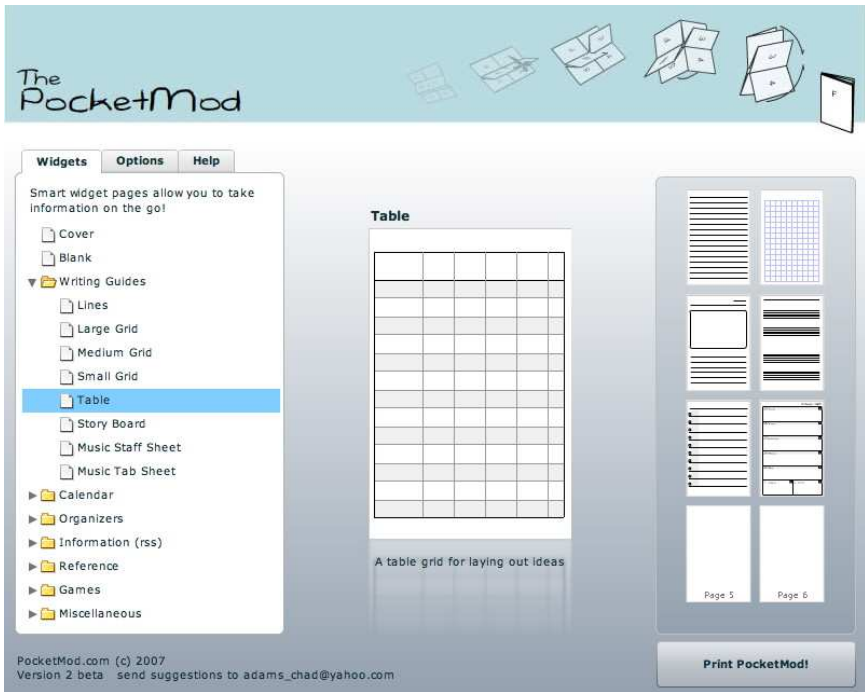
The PocketMod

F

Widgets Options Help

Smart widget pages allow you to take information on the go!

Cover
Blank
Writing Guides
Lines
Large Grid
Medium Grid
Small Grid
Table
Story Board
Music Staff Sheet
Music Tab Sheet
Calendar
Organizers
Information (rss)
Reference
Games
Miscellaneous

Table

A table grid for laying out ideas

Page 5
Page 6

Print PocketMod!

PocketMod.com (c) 2007
Version 2 beta send suggestions to adams_chad@yahoo.com